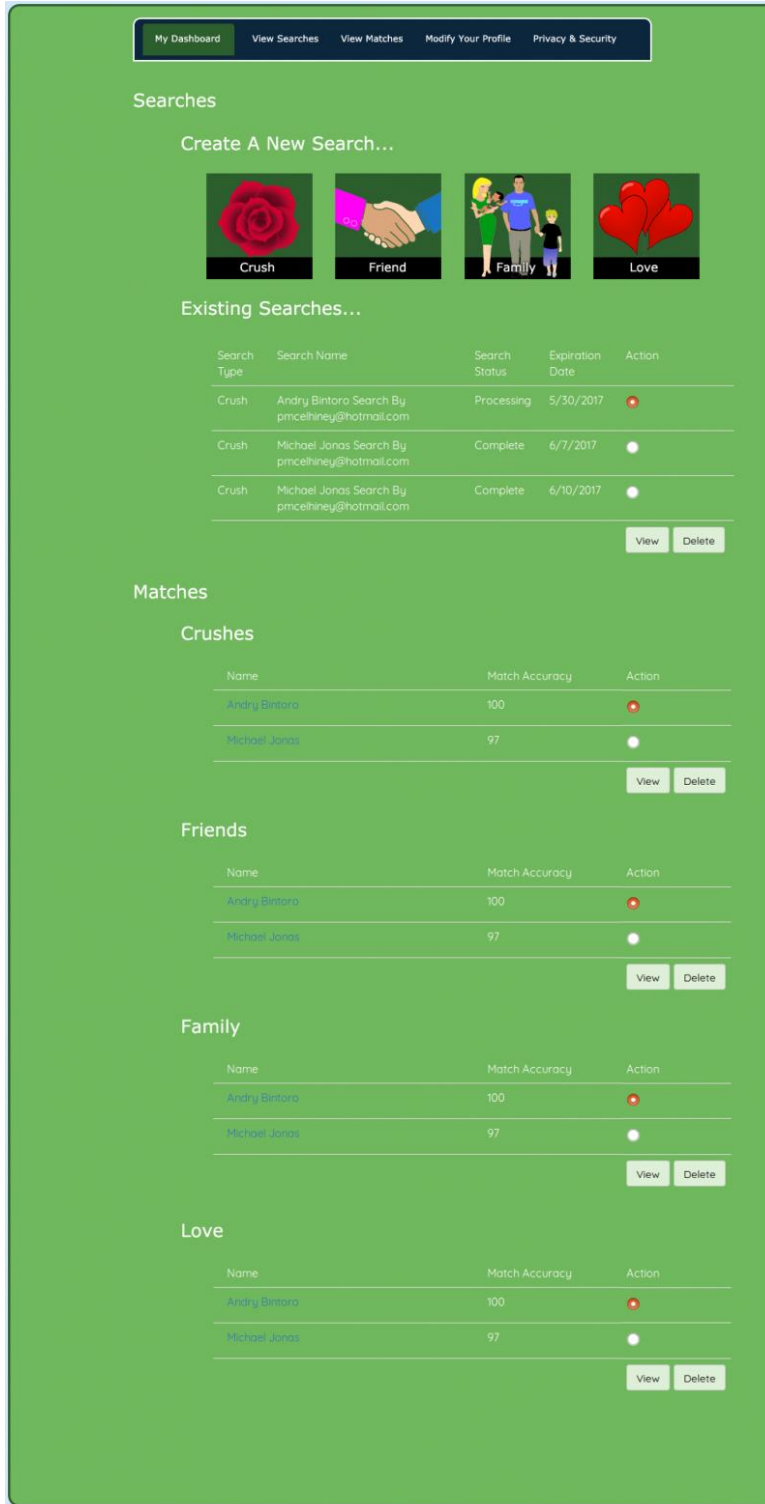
My Dashboard View Searches View Matches Modify Your Profile Privacy & Security

Searches

Create A New Search...

Crush Friend Family Love

Existing Searches...

| Search Type | Search Name | Search Status | Expiration Date | Action |
|---|---|---|---|---|
| Crush | Andry Bintoro Search By pmcelhiney@hotmail.com | Processing | 5/30/2017 | |
| Crush | Michael Jonas Search By pmcelhiney@hotmail.com | Complete | 6/7/2017 | |
| Crush | Michael Jonas Search By pmcelhiney@hotmail.com | Complete | 6/10/2017 | |

View Delete

Matches

Crushes

| Name | Match Accuracy | Action |
|---|---|---|
| Andry Bintoro | 100 | |
| Michael Jonas | 97 | |

View Delete

Friends

| Name | Match Accuracy | Action |
|---|---|---|
| Andry Bintoro | 100 | |
| Michael Jonas | 97 | |

View Delete

Family

| Name | Match Accuracy | Action |
|---|---|---|
| Andry Bintoro | 100 | |
| Michael Jonas | 97 | |

View Delete

Love

| Name | Match Accuracy | Action |
|---|---|---|
| Andry Bintoro | 100 | |
| Michael Jonas | 97 | |

View Delete